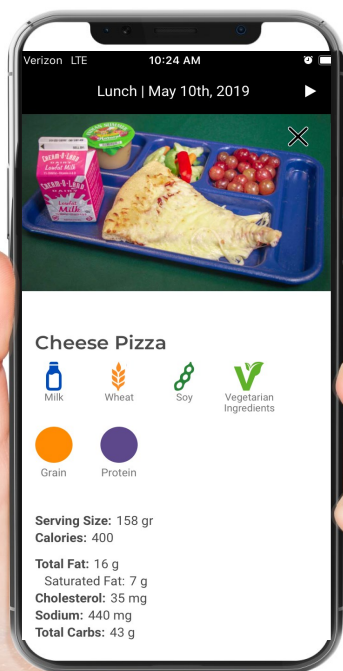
Verizon LTE 10:24 AM

Lunch | May 10th, 2019

CREAM-O-LAND Lowfat Milk

Cheese Pizza

Milk
Wheat
Soy
Vegetarian Ingredients

Grain
Protein

Serving Size: 158 gr
Calories: 400

Total Fat: 16 g
Saturated Fat: 7 g
Cholesterol: 35 mg
Sodium: 440 mg
Total Carbs: 43 g